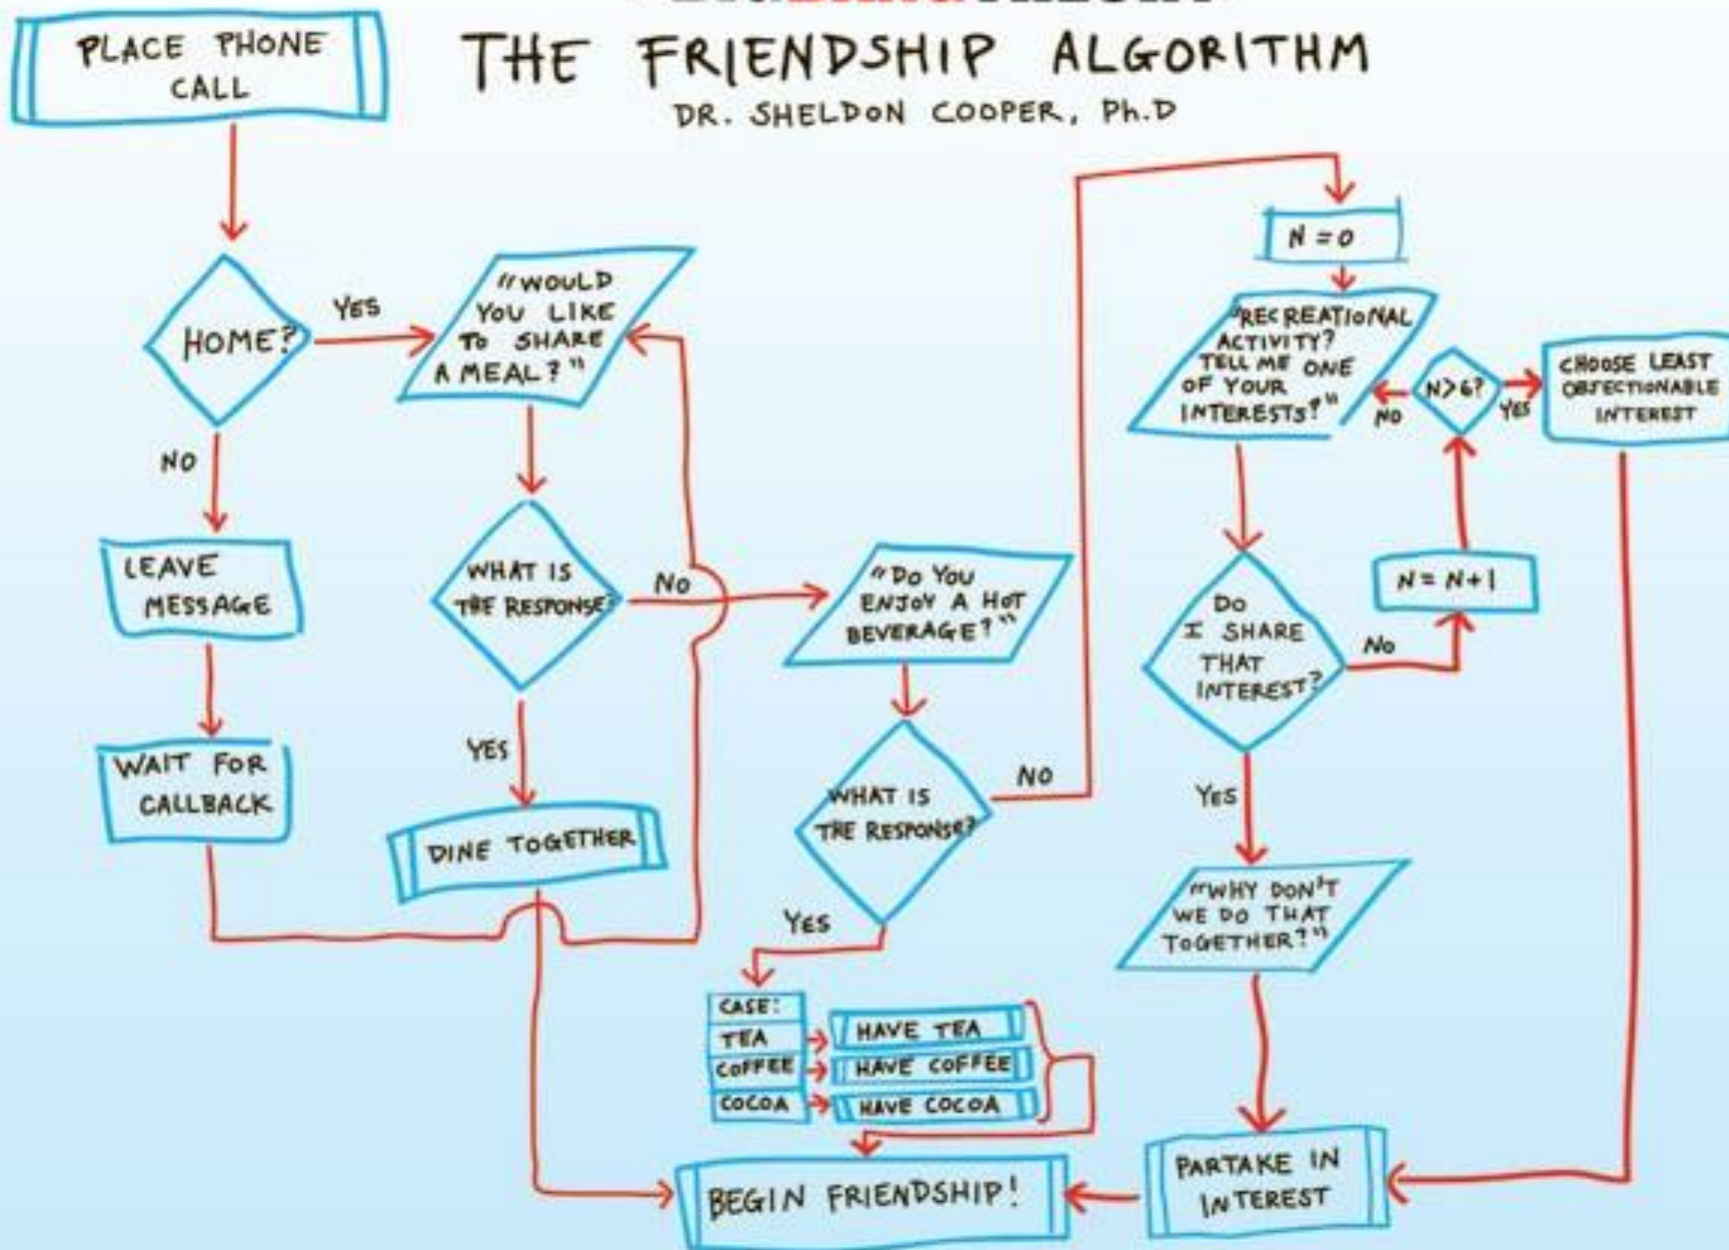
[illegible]

THE FRIENDSHIP ALGORITHM
DR. SHELDON COOPER, Ph.D

PLACE PHONE CALL

HOME?

YES

NO

LEAVE MESSAGE

WAIT FOR CALLBACK

"WOULD YOU LIKE TO SHARE A MEAL?"

WHAT IS THE RESPONSE?

NO

YES

DINE TOGETHER

"DO YOU ENJOY A HOT BEVERAGE?"

WHAT IS THE RESPONSE?

NO

YES

| CASE: |
|---|
| TEA |
| COFFEE |
| COCOA |

HAVE TEA

HAVE COFFEE

HAVE COCOA

BEGIN FRIENDSHIP!

N = 0

"RECREATIONAL ACTIVITY? TELL ME ONE OF YOUR INTERESTS?"

NO

N>6?

YES

CHOOSE LEAST OBJECTIONABLE INTEREST

DO I SHARE THAT INTEREST?

NO

N = N+1

YES

"WHY DON'T WE DO THAT TOGETHER?"

PARTAKE IN INTEREST